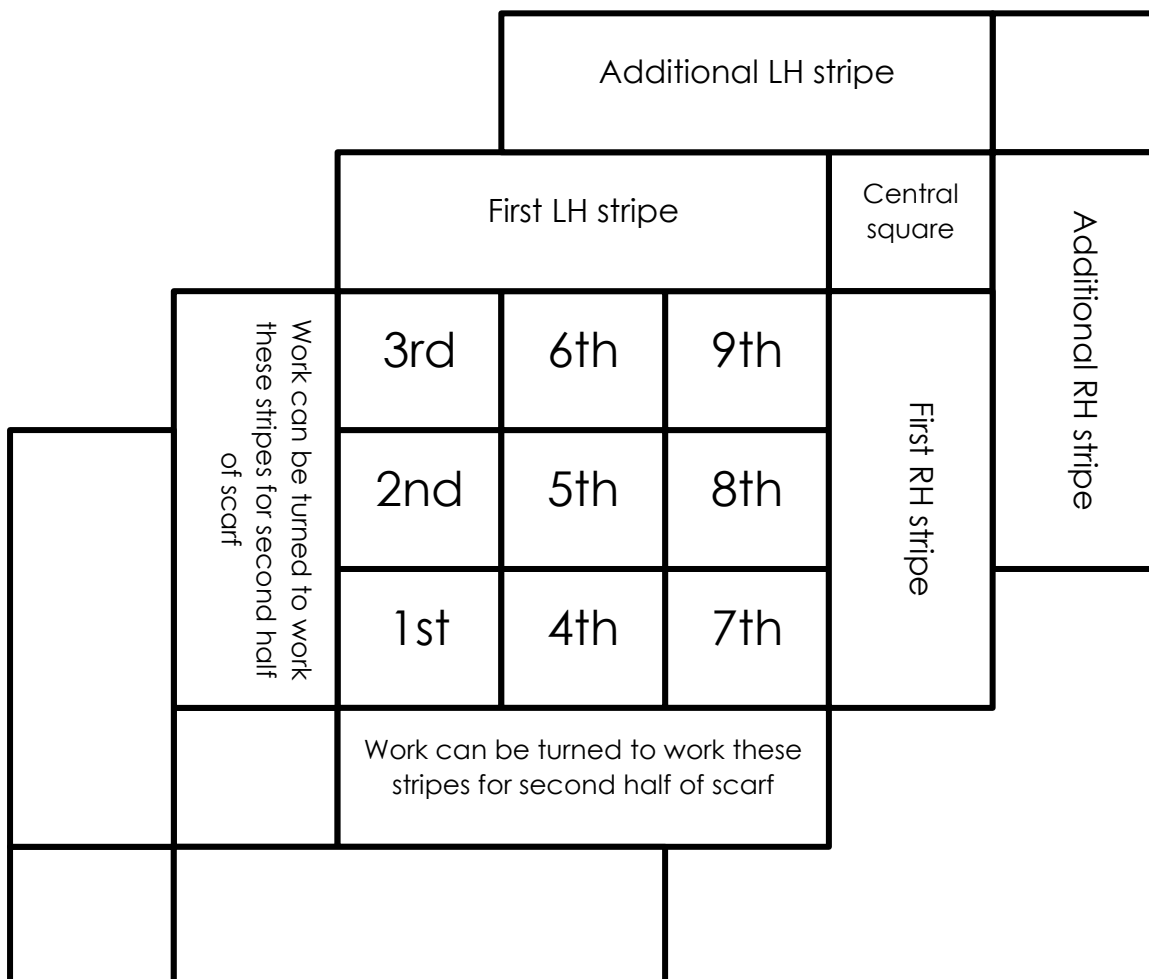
Additional LH stripe

First LH stripe

Central square

Additional RH stripe

Work can be turned to work these stripes for second half of scarf

3rd

6th

9th

First RH stripe

2nd

5th

8th

1st

4th

7th

Work can be turned to work these stripes for second half of scarf